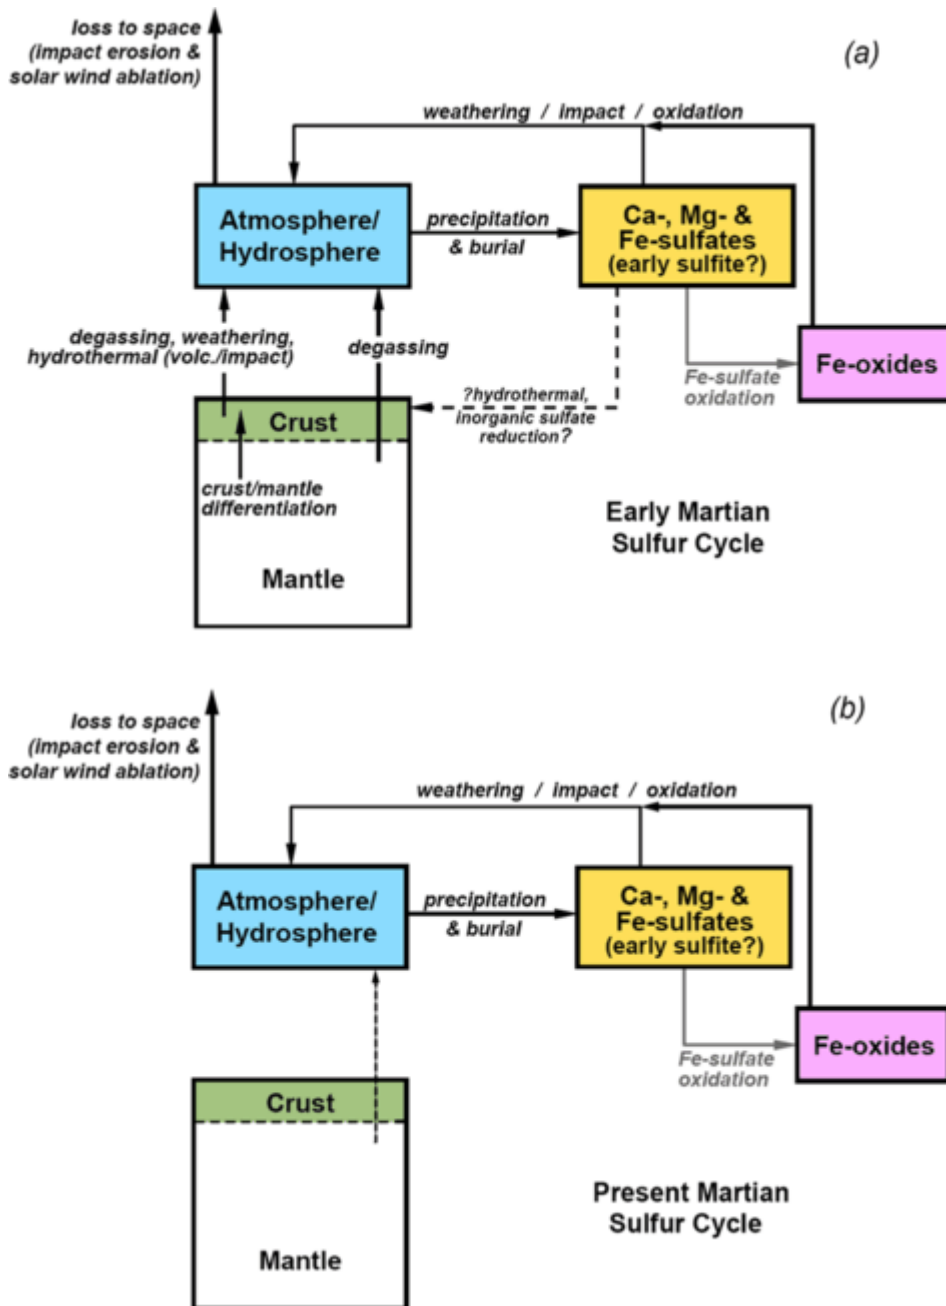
loss to space (impact erosion & solar wind ablation)

(a)

weathering / impact / oxidation

Atmosphere/ Hydrosphere

precipitation & burial

Ca-, Mg- & Fe-sulfates (early sulfite?)

degassing, weathering, hydrothermal (volc./impact)

degassing

Fe-oxides

Fe-sulfate oxidation

?hydrothermal, inorganic sulfate reduction?

Crust

crust/mantle differentiation

Early Martian Sulfur Cycle

Mantle

loss to space (impact erosion & solar wind ablation)

(b)

weathering / impact / oxidation

Atmosphere/ Hydrosphere

precipitation & burial

Ca-, Mg- & Fe-sulfates (early sulfite?)

Fe-oxides

Fe-sulfate oxidation

Crust

Present Martian Sulfur Cycle

Mantle